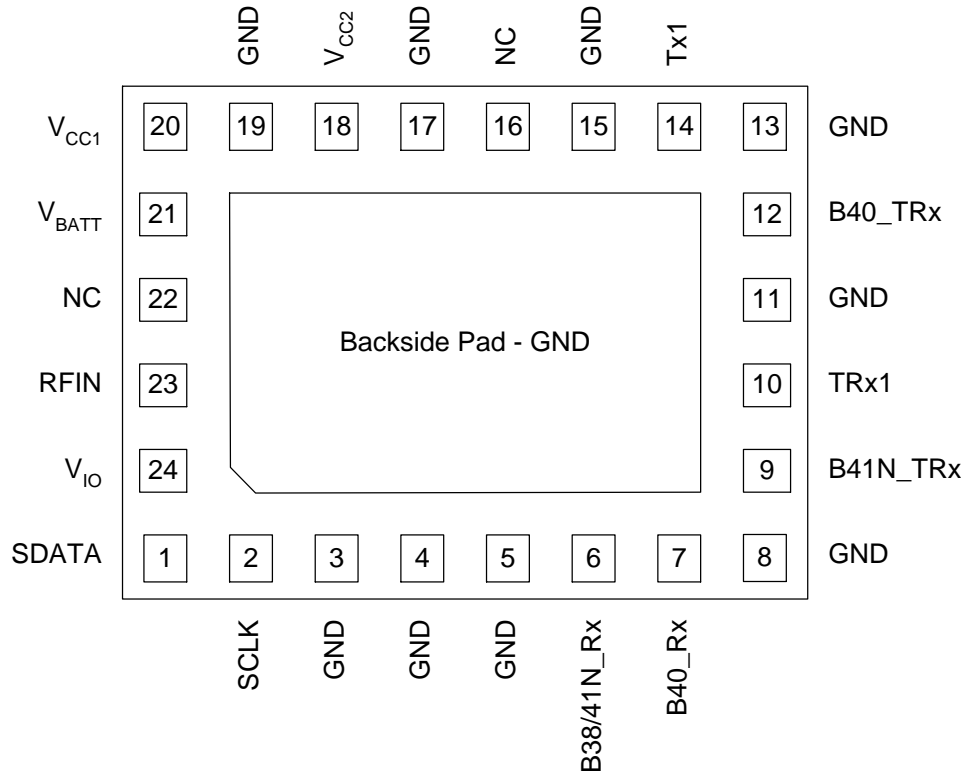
GND $V_{CC2}$ GND NC GND Tx1

$V_{CC1}$ 20 19 18 17 16 15 14 13 GND

$V_{BATT}$ 21 12 B40_TRx

NC 22 11 GND

Backside Pad - GND

RFIN 23 10 TRx1

$V_{IO}$ 24 9 B41N_TRx

SDATA 1 2 3 4 5 6 7 8 GND

SCLK GND GND GND B38/41N_Rx B40_Rx